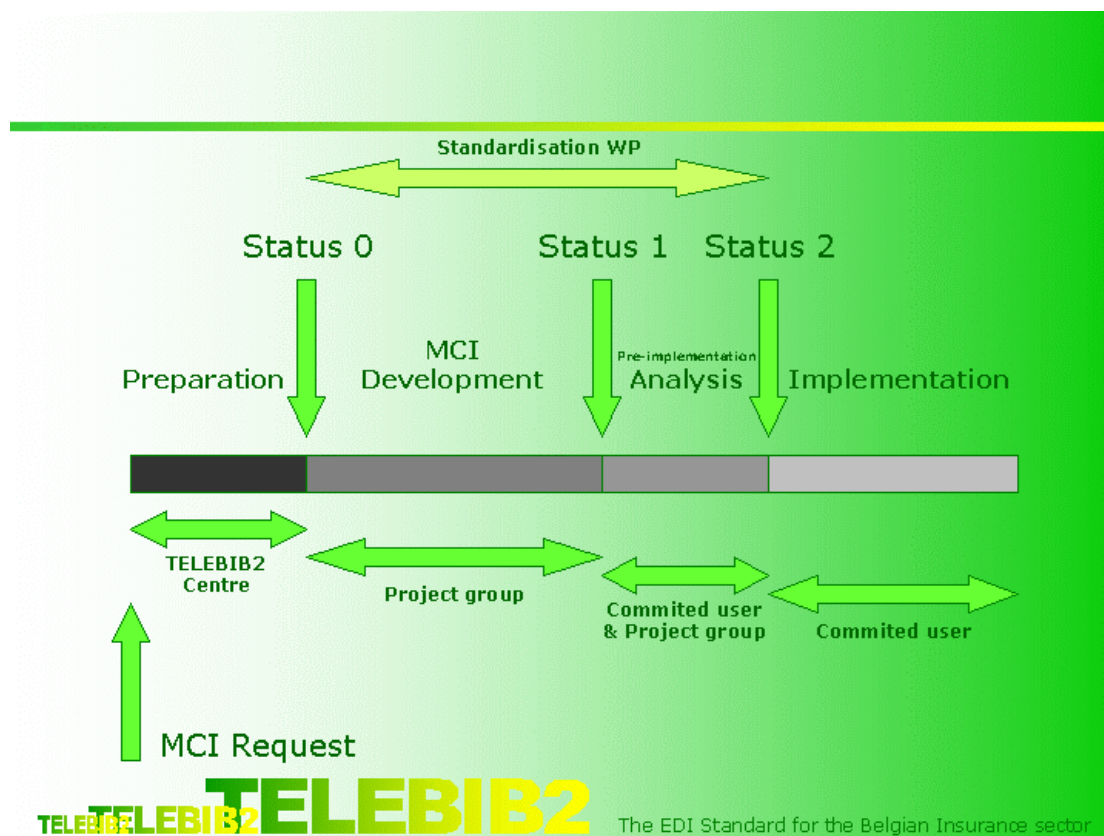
Standardisation WP

Status 0

Status 1

Status 2

Preparation

MCI Development

Pre-implementation Analysis

Implementation

TELEBIB2 Centre

Project group

Commited user & Project group

Commited user

MCI Request

TELEBIB2 TELEBIB2 TELEBIB2

The EDI Standard for the Belgian Insurance sector